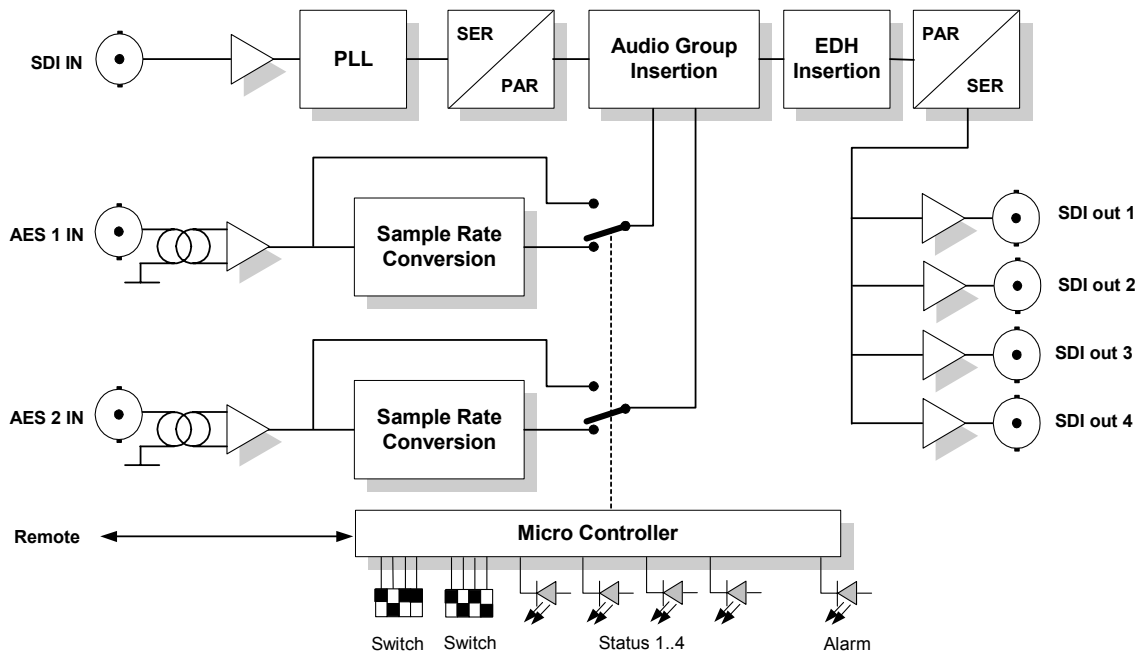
SDI IN

PLL

SER

PAR

Audio Group Insertion

EDH Insertion

PAR

SER

AES 1 IN

Sample Rate Conversion

SDI out 1

SDI out 2

AES 2 IN

Sample Rate Conversion

SDI out 3

SDI out 4

Remote

Micro Controller

Switch

Switch

Status 1..4

Alarm